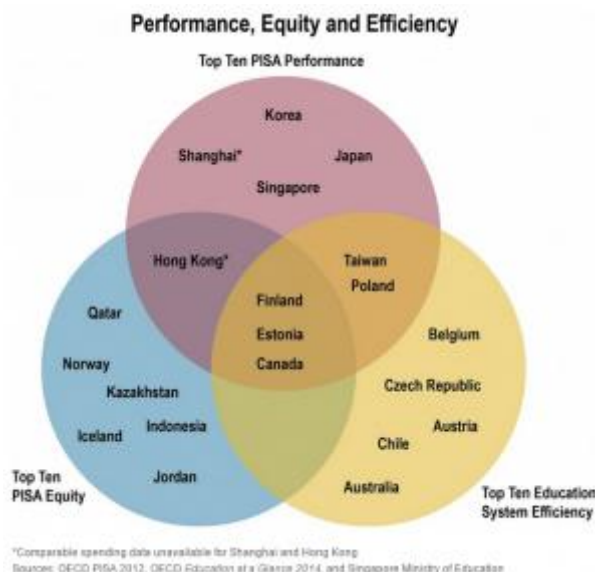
Performance, Equity and Efficiency

Top Ten PISA Performance

Korea

Shanghai*

Japan

Singapore

Hong Kong*

Taiwan

Poland

Finland

Estonia

Canada

Qatar

Norway

Kazakhstan

Indonesia

Iceland

Jordan

Belgium

Czech Republic

Austria

Chile

Australia

Top Ten PISA Equity

Top Ten Education System Efficiency

*Comparable spending data unavailable for Shanghai and Hong Kong

Sources: OECD PISA 2012, OECD Education at a Glance 2014, and Singapore Ministry of Education